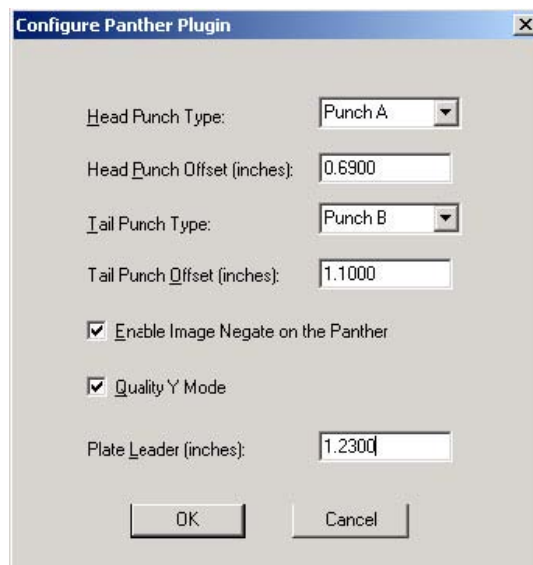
Configure Panther Plugin

Head Punch Type: Punch A

Head Punch Offset (inches): 0.6900

Tail Punch Type: Punch B

Tail Punch Offset (inches): 1.1000

☑ Enable Image Negate on the Panther

☑ Quality Y Mode

Plate Leader (inches): 1.2300

OK Cancel